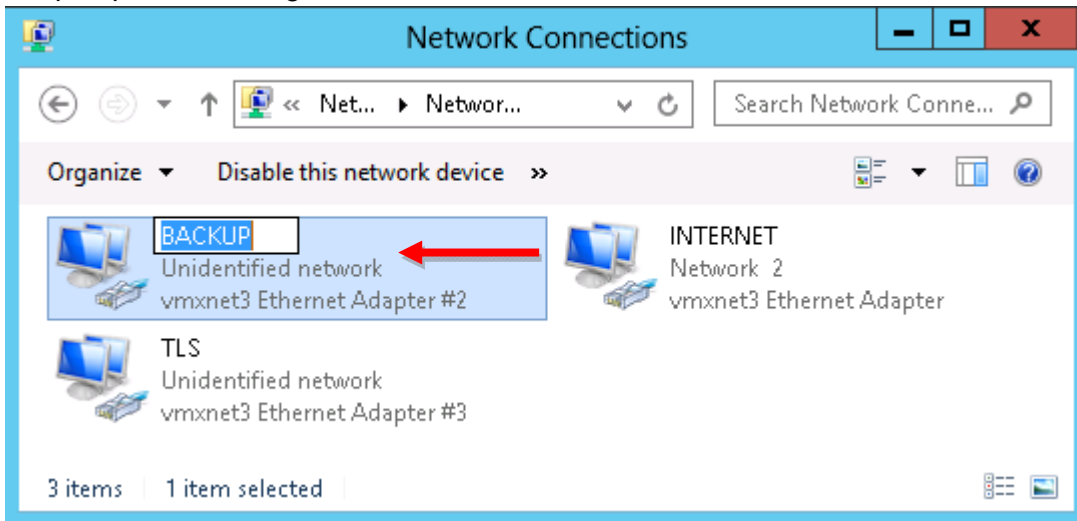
Network Connections

« Net... ▸ Networ...

Search Network Conne...

Organize ▾ Disable this network device »

BACKUP
Unidentified network
vmxnet3 Ethernet Adapter #2

INTERNET
Network 2
vmxnet3 Ethernet Adapter

TLS
Unidentified network
vmxnet3 Ethernet Adapter #3

3 items 1 item selected